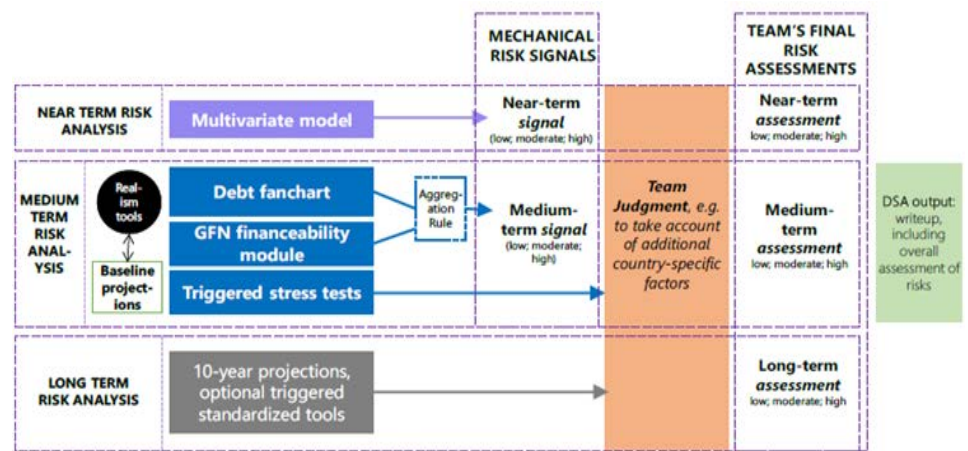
MECHANICAL RISK SIGNALS

TEAM'S FINAL RISK ASSESSMENTS

NEAR TERM RISK ANALYSIS

Multivariate model

Near-term signal
(low; moderate; high)

Near-term assessment
low; moderate; high

MEDIUM TERM RISK ANALYSIS

Realism tools

Baseline projections

Debt fanchart

GFN financeability module

Aggregation Rule

Triggered stress tests

Medium-term signal
(low; moderate; high)

Team Judgment, e.g. to take account of additional country-specific factors

Medium-term assessment
low; moderate; high

DSA output: writeup, including overall assessment of risks

LONG TERM RISK ANALYSIS

10-year projections, optional triggered standardized tools

Long-term assessment
low; moderate; high